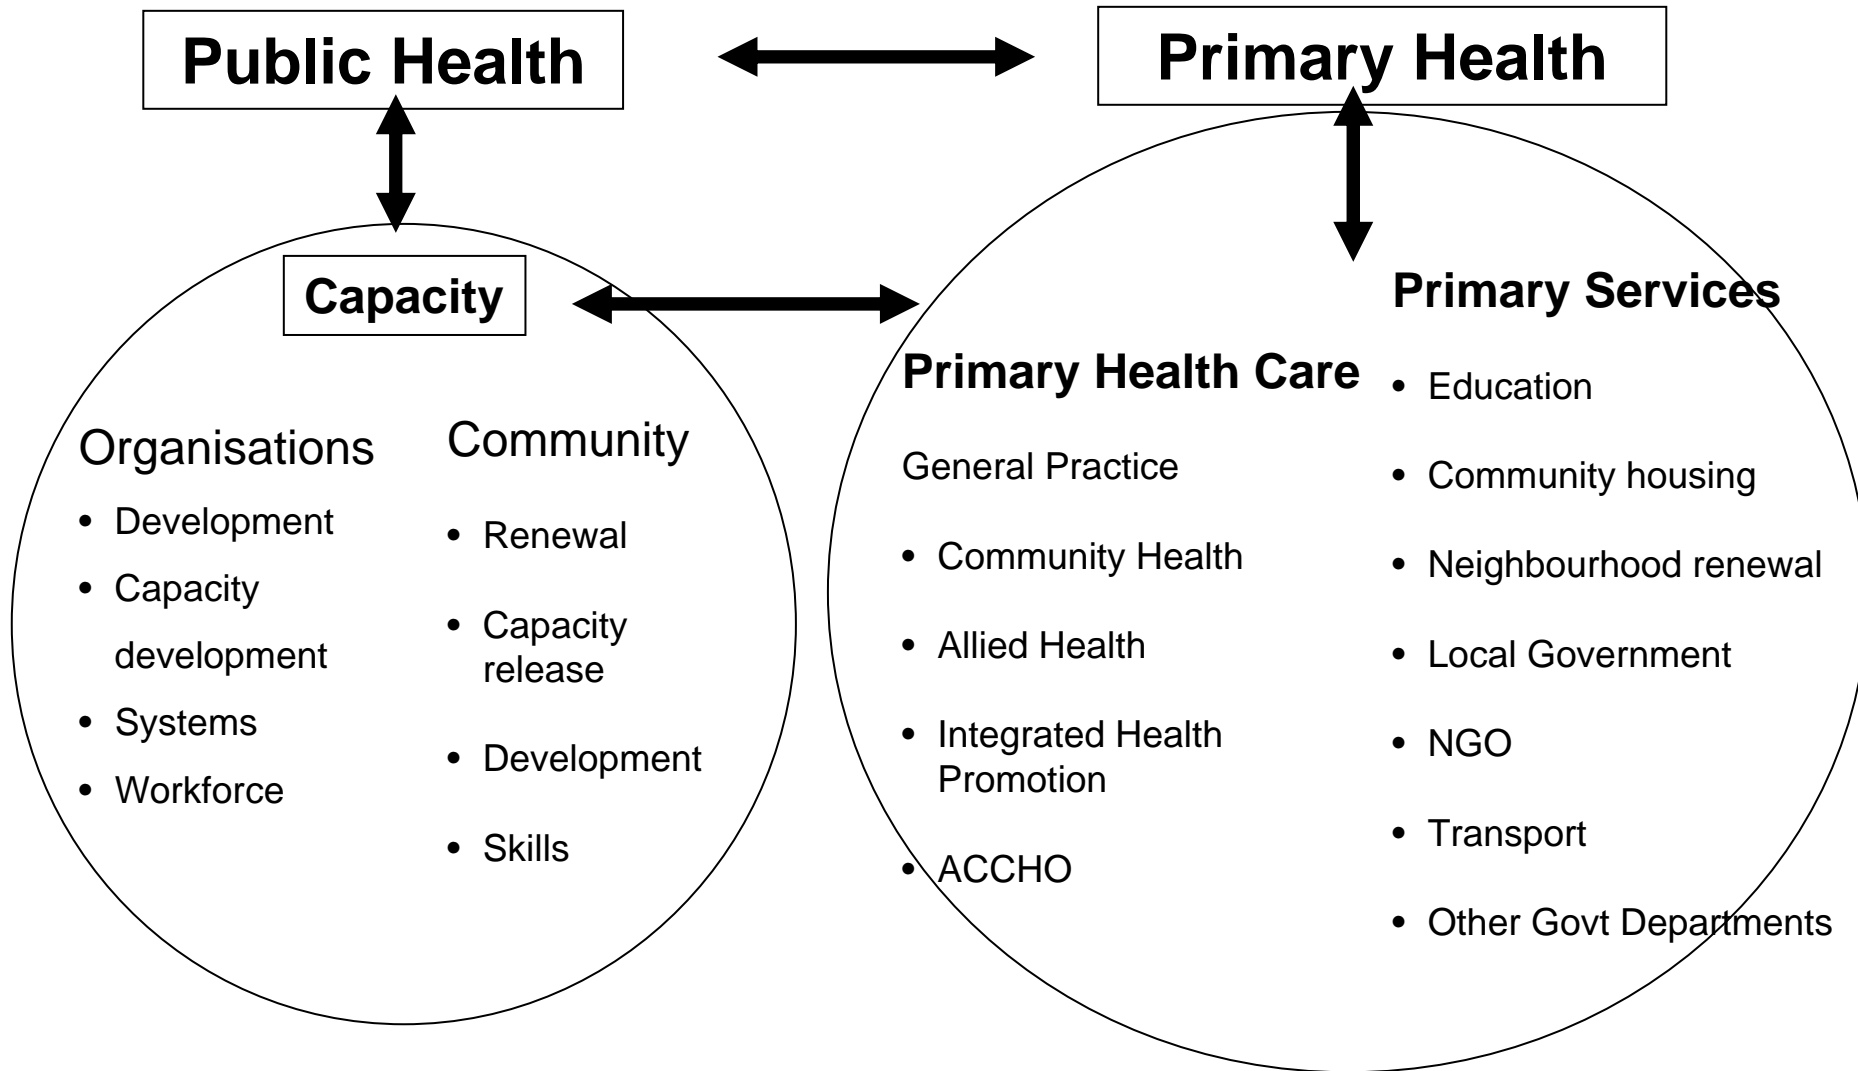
Public Health

Primary Health

Capacity

Organisations

- Development
- Capacity development
- Systems
- Workforce

Community

- Renewal
- Capacity release
- Development
- Skills

Primary Health Care

General Practice

- Community Health
- Allied Health
- Integrated Health Promotion
- ACCHO

Primary Services

- Education
- Community housing
- Neighbourhood renewal
- Local Government
- NGO
- Transport
- Other Govt Departments